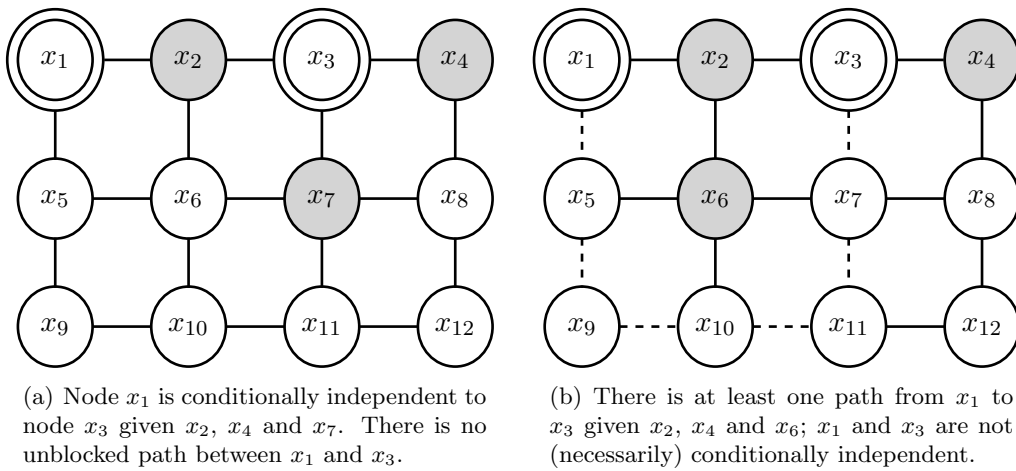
$x_1$ $x_2$ $x_3$ $x_4$
$x_5$ $x_6$ $x_7$ $x_8$
$x_9$ $x_{10}$ $x_{11}$ $x_{12}$

(a) Node $x_1$ is conditionally independent to node $x_3$ given $x_2$, $x_4$ and $x_7$. There is no unblocked path between $x_1$ and $x_3$.

$x_1$ $x_2$ $x_3$ $x_4$
$x_5$ $x_6$ $x_7$ $x_8$
$x_9$ $x_{10}$ $x_{11}$ $x_{12}$

(b) There is at least one path from $x_1$ to $x_3$ given $x_2$, $x_4$ and $x_6$; $x_1$ and $x_3$ are not (necessarily) conditionally independent.